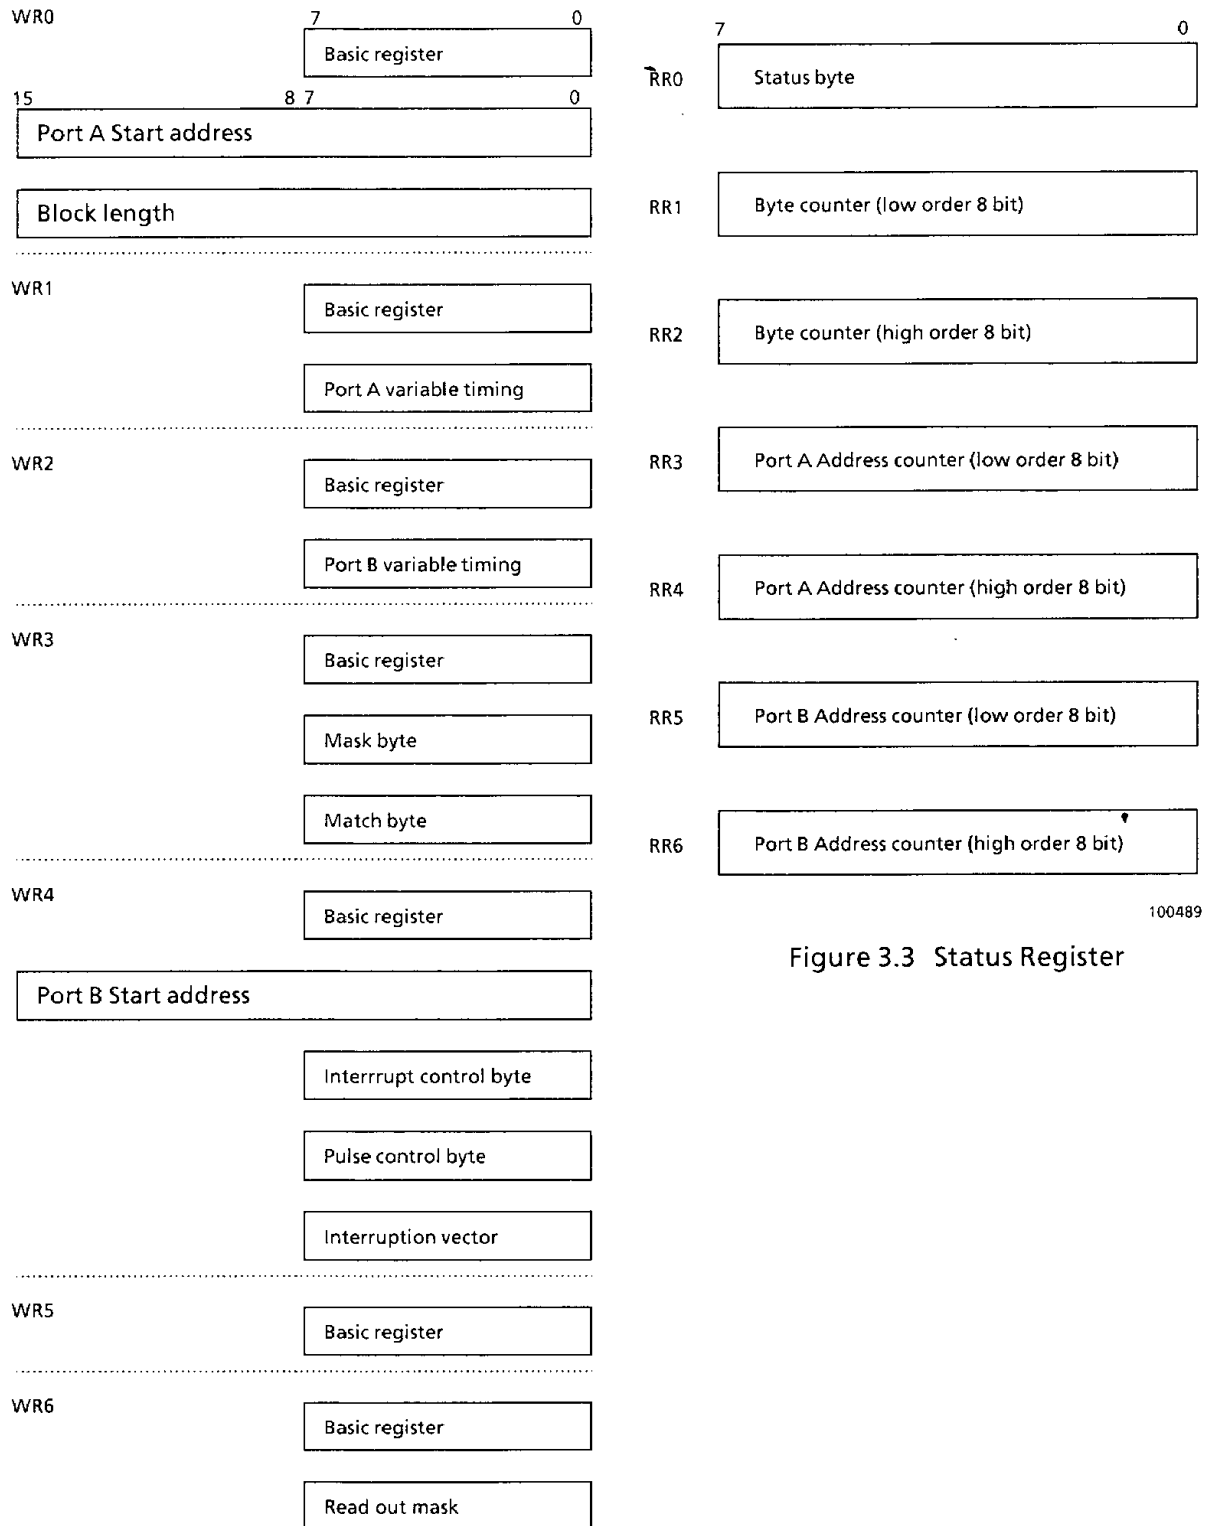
WR0

7 0

Basic register

15 8 7 0

Port A Start address

Block length

WR1

Basic register

Port A variable timing

WR2

Basic register

Port B variable timing

WR3

Basic register

Mask byte

Match byte

WR4

Basic register

Port B Start address

Interrrupt control byte

Pulse control byte

Interruption vector

WR5

Basic register

WR6

Basic register

Read out mask

7 0

RR0 Status byte

RR1 Byte counter (low order 8 bit)

RR2 Byte counter (high order 8 bit)

RR3 Port A Address counter (low order 8 bit)

RR4 Port A Address counter (high order 8 bit)

RR5 Port B Address counter (low order 8 bit)

RR6 Port B Address counter (high order 8 bit)

100489

Figure 3.3 Status Register